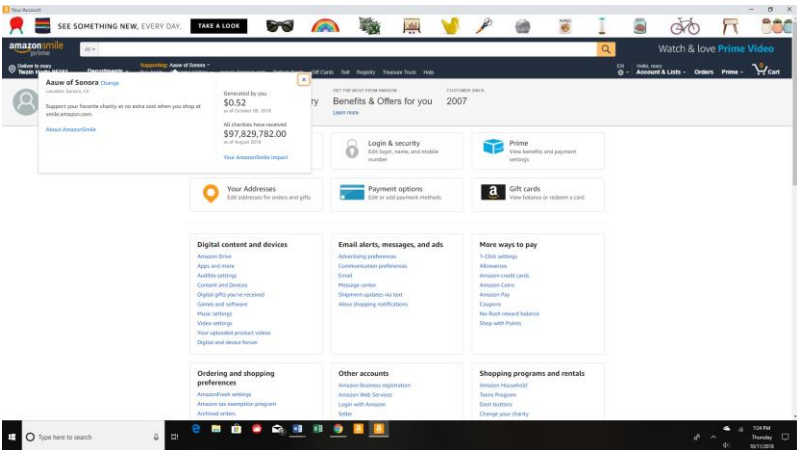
Your Account

SEE SOMETHING NEW, EVERY DAY. TAKE A LOOK

amazonsmile prime

All

Watch & love Prime Video

Deliver to mary Twain Harte 95383

Departments

Supporting: Aauw of Sonora

Gift Cards Sell Registry Treasure Truck Help

EN

Hello, mary Account & Lists

Orders Prime

Cart

Aauw of Sonora Change

Location: Sonora, CA

Support your favorite charity at no extra cost when you shop at smile.amazon.com.

About AmazonSmile

Generated by you

$0.52

as of October 08, 2018

All charities have received

$97,829,782.00

as of August 2018

Your AmazonSmile Impact

ry

GET THE MOST FROM AMAZON

Benefits & Offers for you

Learn more

CUSTOMER SINCE

2007

Login & security

Edit login, name, and mobile number

Prime

View benefits and payment settings

Your Addresses

Edit addresses for orders and gifts

Payment options

Edit or add payment methods

Gift cards

View balance or redeem a card

Digital content and devices

Amazon Drive

Apps and more

Audible settings

Content and Devices

Digital gifts you've received

Games and software

Music settings

Video settings

Your uploaded product videos

Digital and device forum

Email alerts, messages, and ads

Advertising preferences

Communication preferences

Email

Message center

Shipment updates via text

Alexa shopping notifications

More ways to pay

1-Click settings

Allowances

Amazon credit cards

Amazon Coins

Amazon Pay

Coupons

No-Rush reward balance

Shop with Points

Ordering and shopping preferences

AmazonFresh settings

Amazon tax exemption program

Archived orders

Other accounts

Amazon Business registration

Amazon Web Services

Login with Amazon

Seller

Shopping programs and rentals

Amazon Household

Teens Program

Dash buttons

Change your charity

Type here to search

7:24 PM

Thursday

10/11/2018